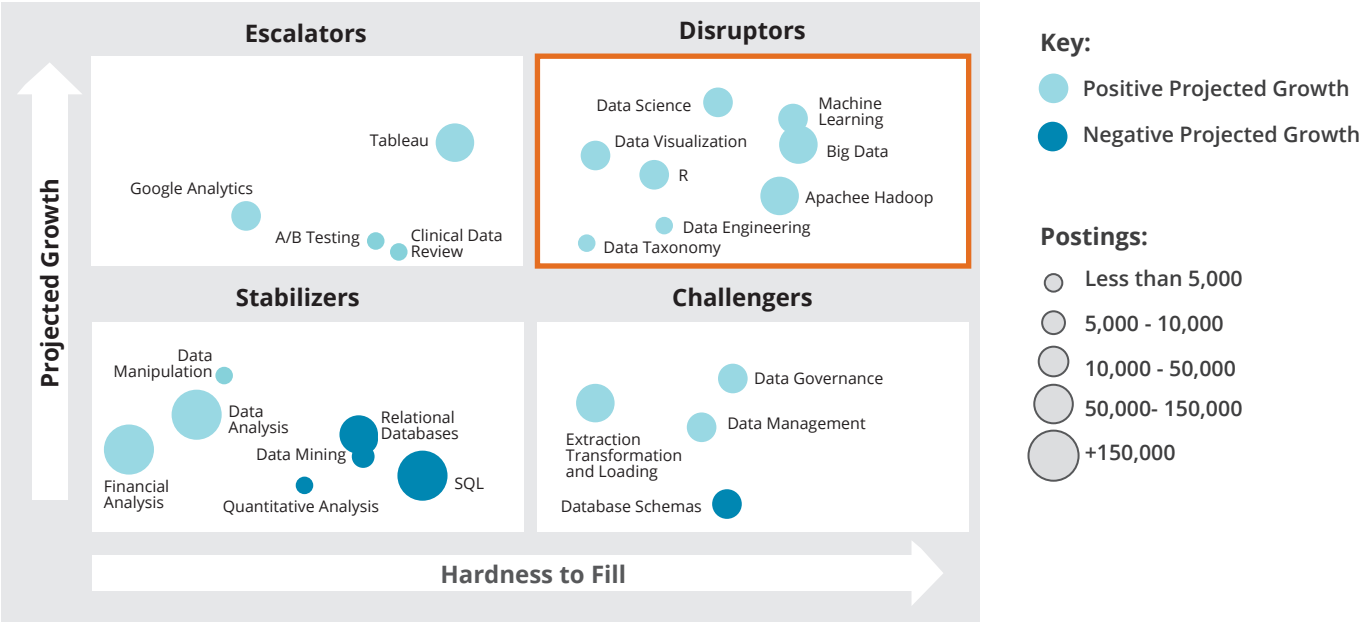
Escalators

Tableau

Google Analytics

A/B Testing

Clinical Data Review

Disruptors

Data Science

Machine Learning

Data Visualization

Big Data

R

Apachee Hadoop

Data Engineering

Data Taxonomy

Projected Growth

Stabilizers

Data Manipulation

Data Analysis

Relational Databases

Data Mining

Financial Analysis

SQL

Quantitative Analysis

Challengers

Data Governance

Data Management

Extraction Transformation and Loading

Database Schemas

Hardness to Fill

Key:

Positive Projected Growth

Negative Projected Growth

Postings:

Less than 5,000

5,000 - 10,000

10,000 - 50,000

50,000- 150,000

+150,000